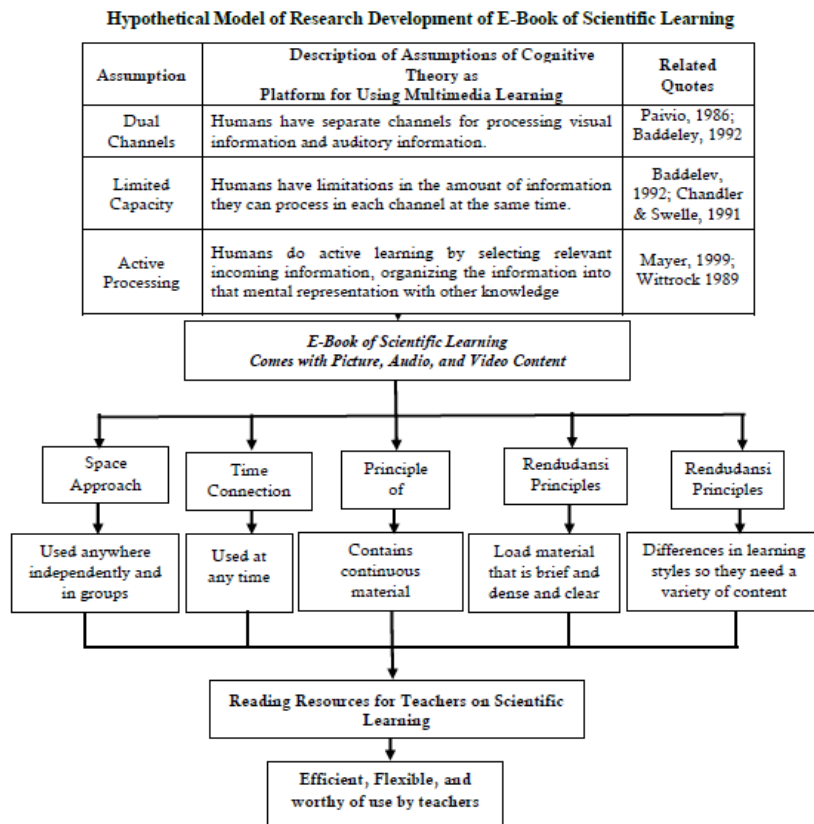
Hypothetical Model of Research Development of E-Book of Scientific Learning

| Assumption | Description of Assumptions of Cognitive Theory as Platform for Using Multimedia Learning | Related Quotes |
|---|---|---|
| Dual Channels | Humans have separate channels for processing visual information and auditory information. | Paivio, 1986; Baddeley, 1992 |
| Limited Capacity | Humans have limitations in the amount of information they can process in each channel at the same time. | Baddelev, 1992; Chandler & Swelle, 1991 |
| Active Processing | Humans do active learning by selecting relevant incoming information, organizing the information into that mental representation with other knowledge | Mayer, 1999; Wittrock 1989 |

E-Book of Scientific Learning
Comes with Picture, Audio, and Video Content

Space Approach

Time Connection

Principle of

Rendudansi Principles

Rendudansi Principles

Used anywhere independently and in groups

Used at any time

Contains continuous material

Load material that is brief and dense and clear

Differences in learning styles so they need a variety of content

Reading Resources for Teachers on Scientific Learning

Efficient, Flexible, and worthy of use by teachers